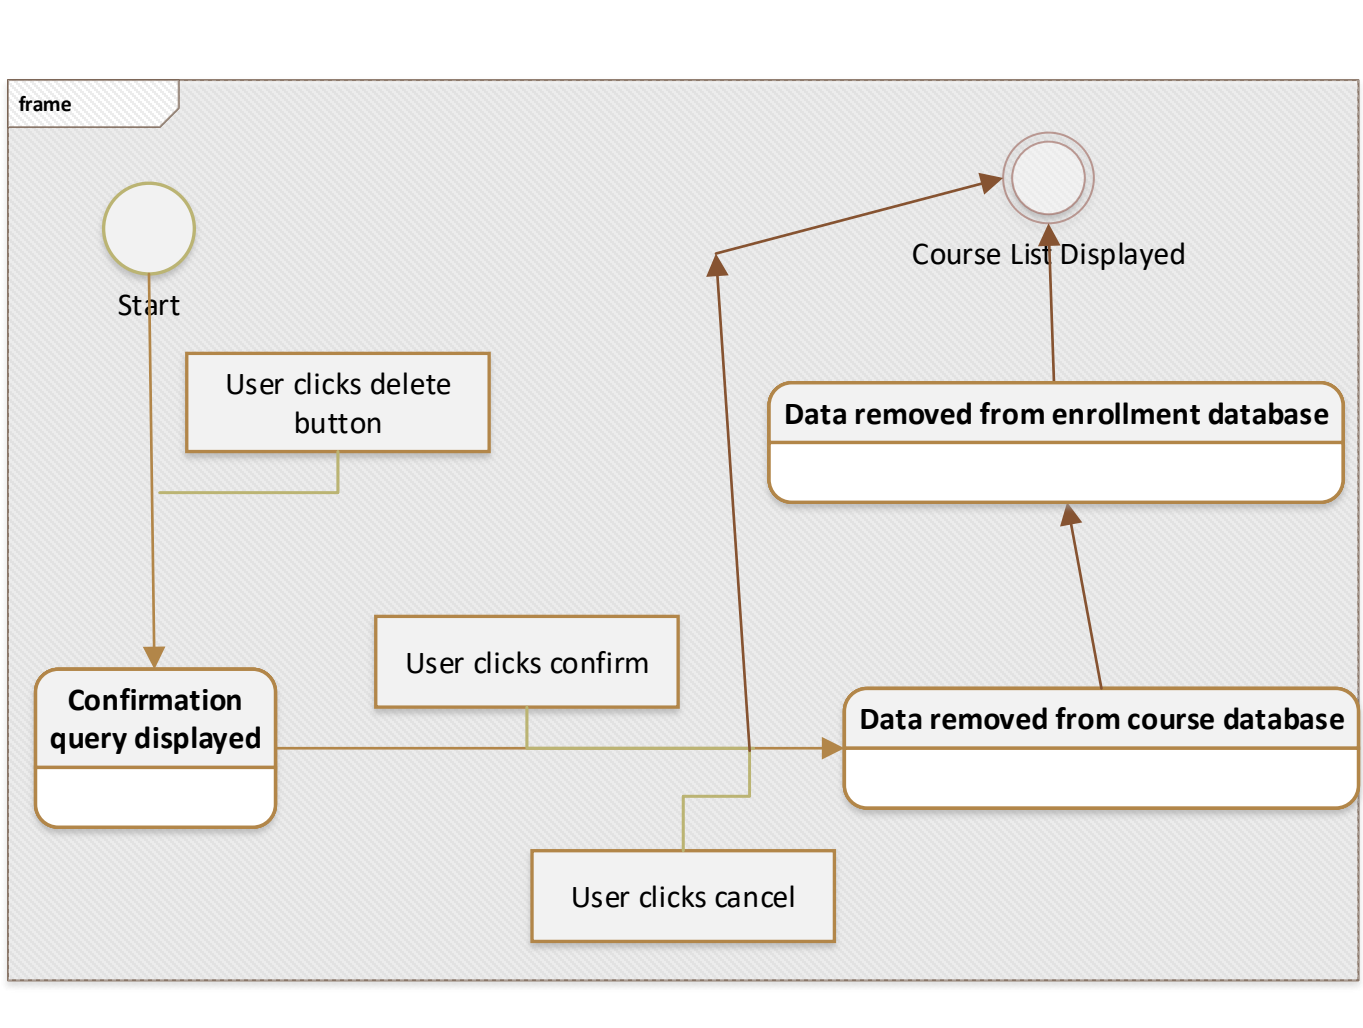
frame

Start

User clicks delete button

Course List Displayed

Data removed from enrollment database

Confirmation query displayed

User clicks confirm

Data removed from course database

User clicks cancel